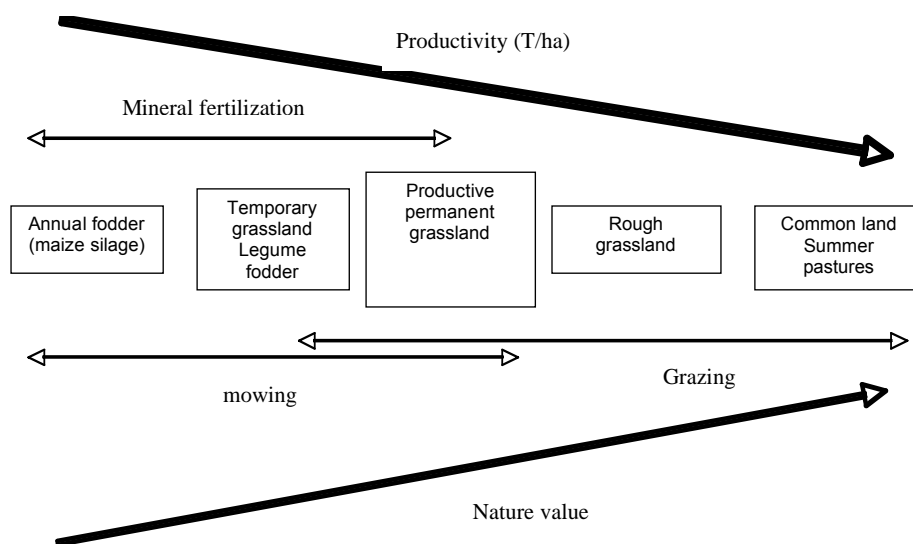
Productivity (T/ha)

Mineral fertilization

Annual fodder (maize silage)

Temporary grassland Legume fodder

Productive permanent grassland

Rough grassland

Common land Summer pastures

Grazing

mowing

Nature value